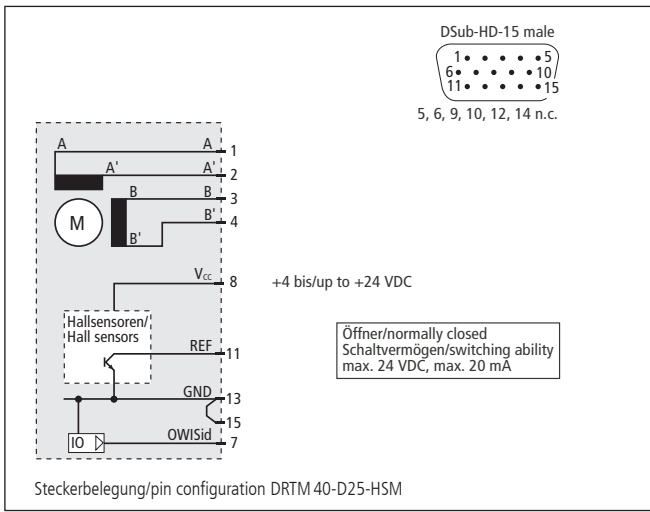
DSub-HD-15 male

1 5
6 10
11 15

5, 6, 9, 10, 12, 14 n.c.

A A 1
A' A' 2
B B 3
B' B' 4
M

$V_{cc}$ 8 +4 bis/up to +24 VDC

Hallsensoren/
Hall sensors

REF 11

Öffner/normally closed
Schaltvermögen/switching ability
max. 24 VDC, max. 20 mA

GND 13
15
IO
OWISid 7

Steckerbelegung/pin configuration DRTM 40-D25-HSM